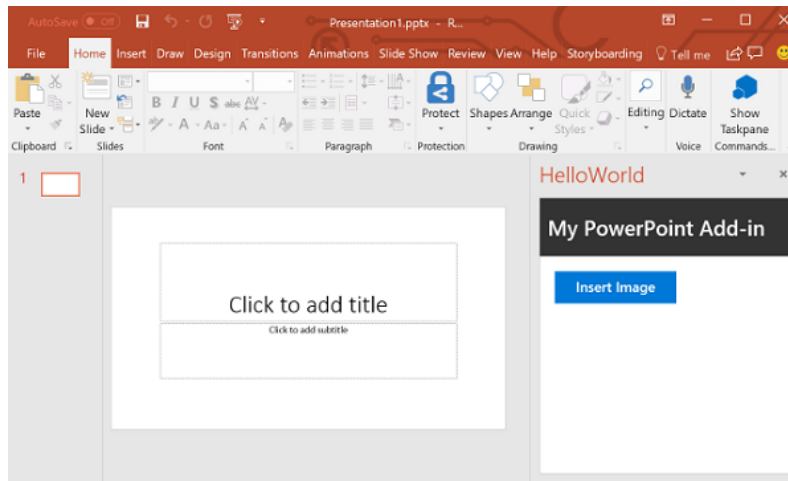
AutoSave Off Presentation1.pptx - R...

File Home Insert Draw Design Transitions Animations Slide Show Review View Help Storyboarding Tell me

Paste New Slide B I U S abc AV A Aa A A Protect Shapes Arrange Quick Styles Editing Dictate Show Taskpane

Clipboard Slides Font Paragraph Protection Drawing Voice Commands...

1

Click to add title

Click to add subtitle

HelloWorld

My PowerPoint Add-in

Insert Image